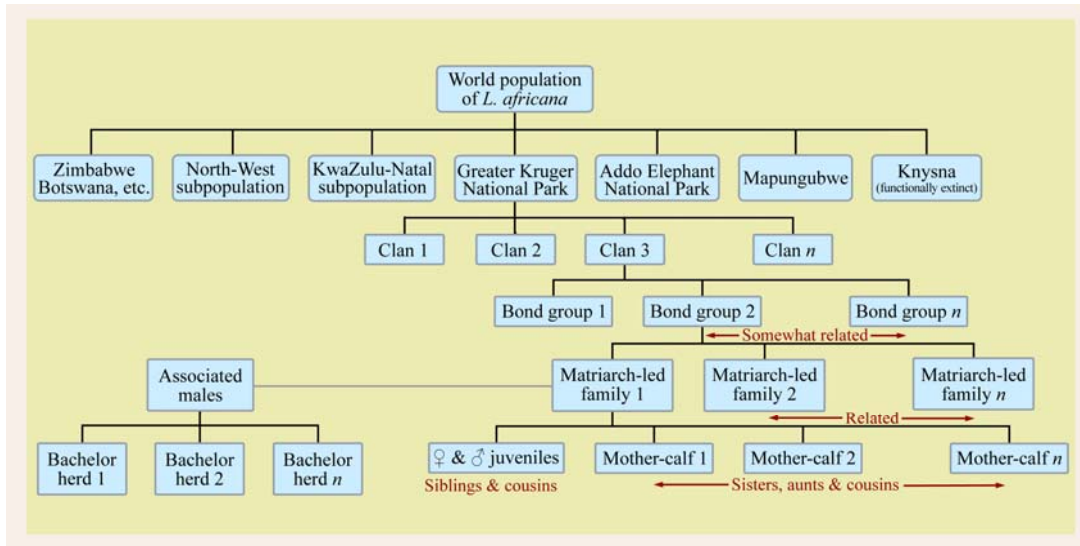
World population of *L. africana*

Zimbabwe Botswana, etc.

North-West subpopulation

KwaZulu-Natal subpopulation

Greater Kruger National Park

Addo Elephant National Park

Mapungubwe

Knysna (functionally extinct)

Clan 1

Clan 2

Clan 3

Clan $n$

Bond group 1

Bond group 2

Bond group $n$

Somewhat related

Associated males

Matriarch-led family 1

Matriarch-led family 2

Matriarch-led family $n$

Related

Bachelor herd 1

Bachelor herd 2

Bachelor herd $n$

♀ & ♂ juveniles

Siblings & cousins

Mother-calf 1

Mother-calf 2

Mother-calf $n$

Sisters, aunts & cousins